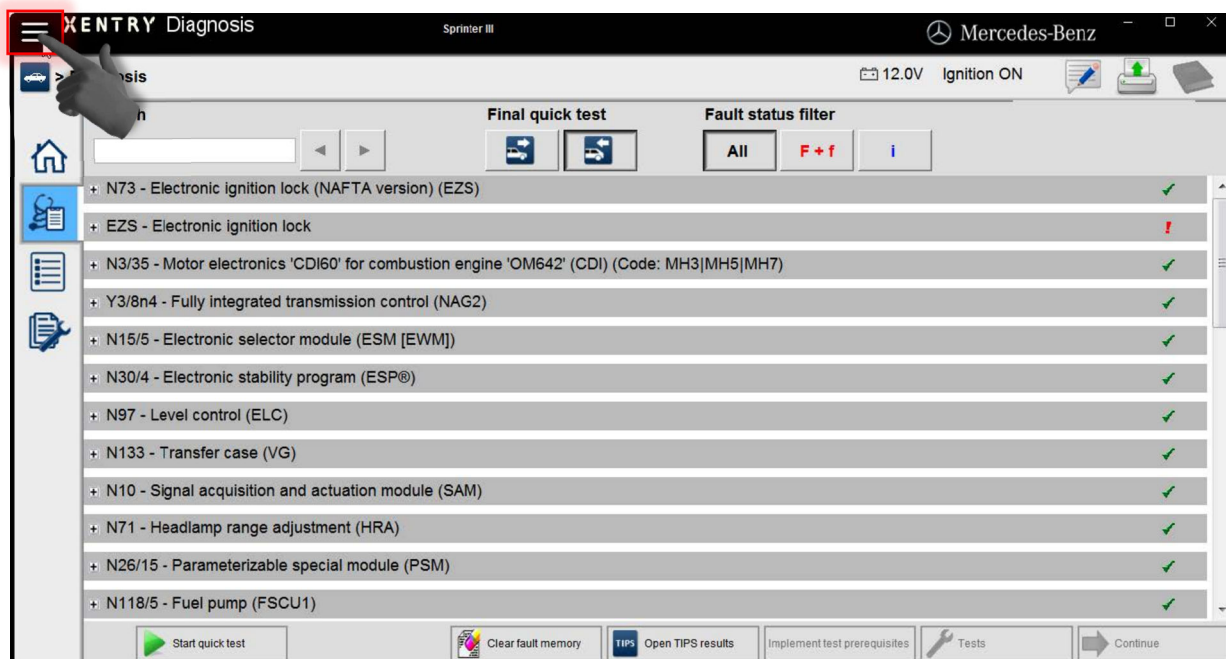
XENTRY Diagnosis

Sprinter III

Mercedes-Benz

> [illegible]sis

12.0V Ignition ON

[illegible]h

Final quick test

Fault status filter

All

F + f

i

+ N73 - Electronic ignition lock (NAFTA version) (EZS) ✓

+ EZS - Electronic ignition lock !

+ N3/35 - Motor electronics 'CDI60' for combustion engine 'OM642' (CDI) (Code: MH3|MH5|MH7) ✓

+ Y3/8n4 - Fully integrated transmission control (NAG2) ✓

+ N15/5 - Electronic selector module (ESM [EWM]) ✓

+ N30/4 - Electronic stability program (ESP®) ✓

+ N97 - Level control (ELC) ✓

+ N133 - Transfer case (VG) ✓

+ N10 - Signal acquisition and actuation module (SAM) ✓

+ N71 - Headlamp range adjustment (HRA) ✓

+ N26/15 - Parameterizable special module (PSM) ✓

+ N118/5 - Fuel pump (FSCU1) ✓

Start quick test

Clear fault memory

TIPS Open TIPS results

Implement test prerequisites

Tests

Continue